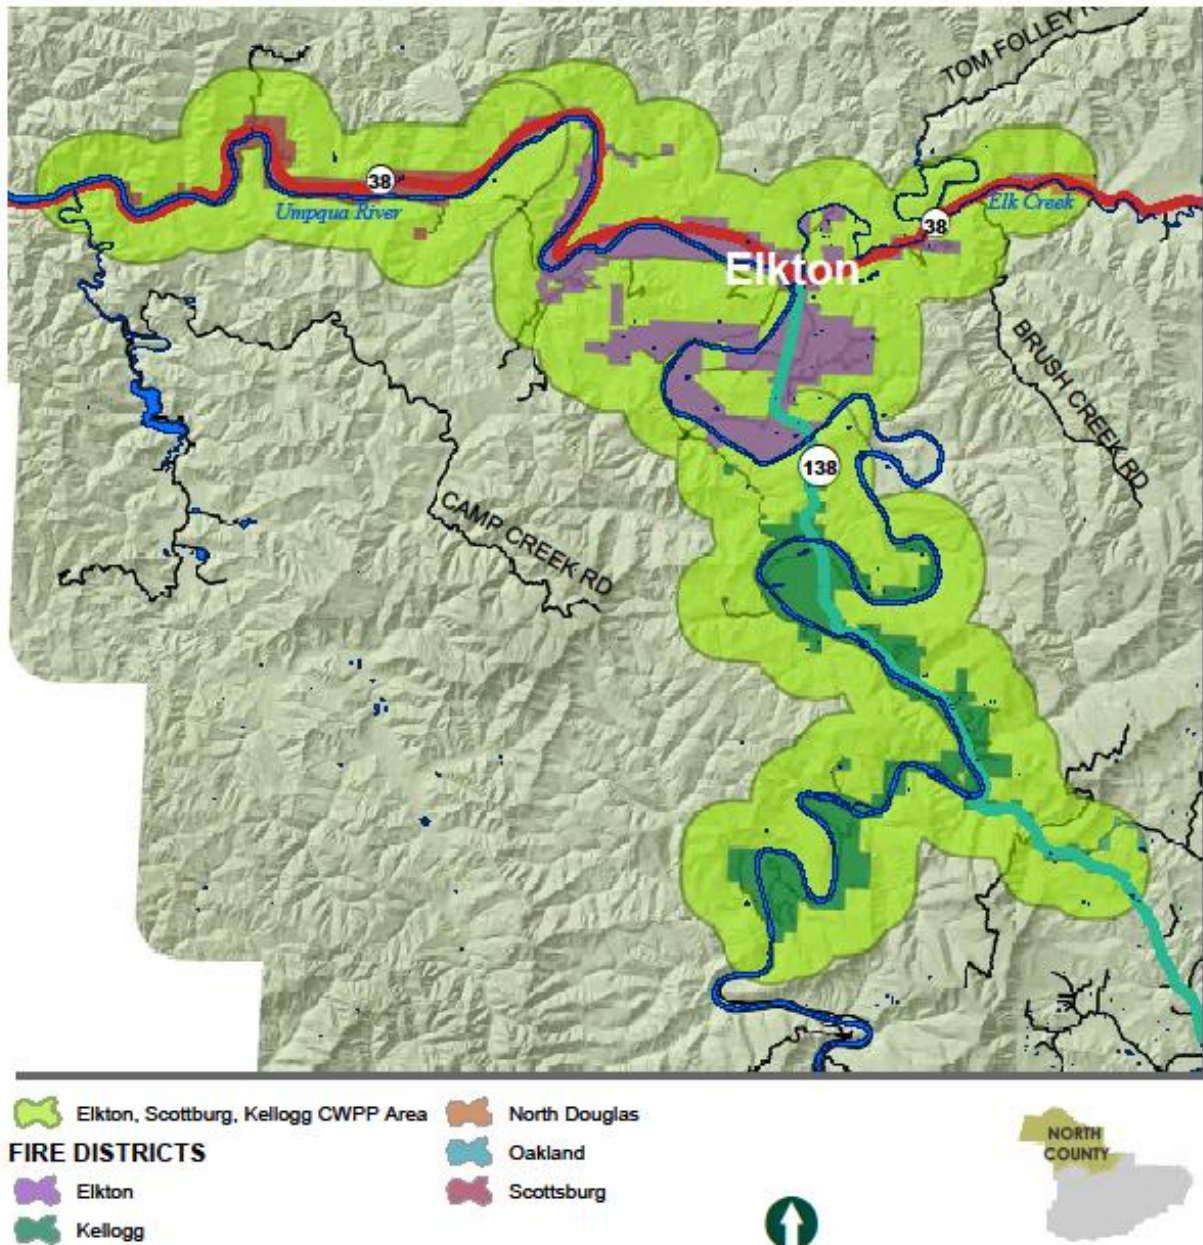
TOM FOLLEY

38

Umpqua River

Elk Creek

38

Elkton

BRUSH CREEK RD

138

CAMP CREEK RD

Elkton, Scottburg, Kellogg CWPP Area

FIRE DISTRICTS

Elkton

Kellogg

North Douglas

Oakland

Scottsburg

NORTH COUNTY